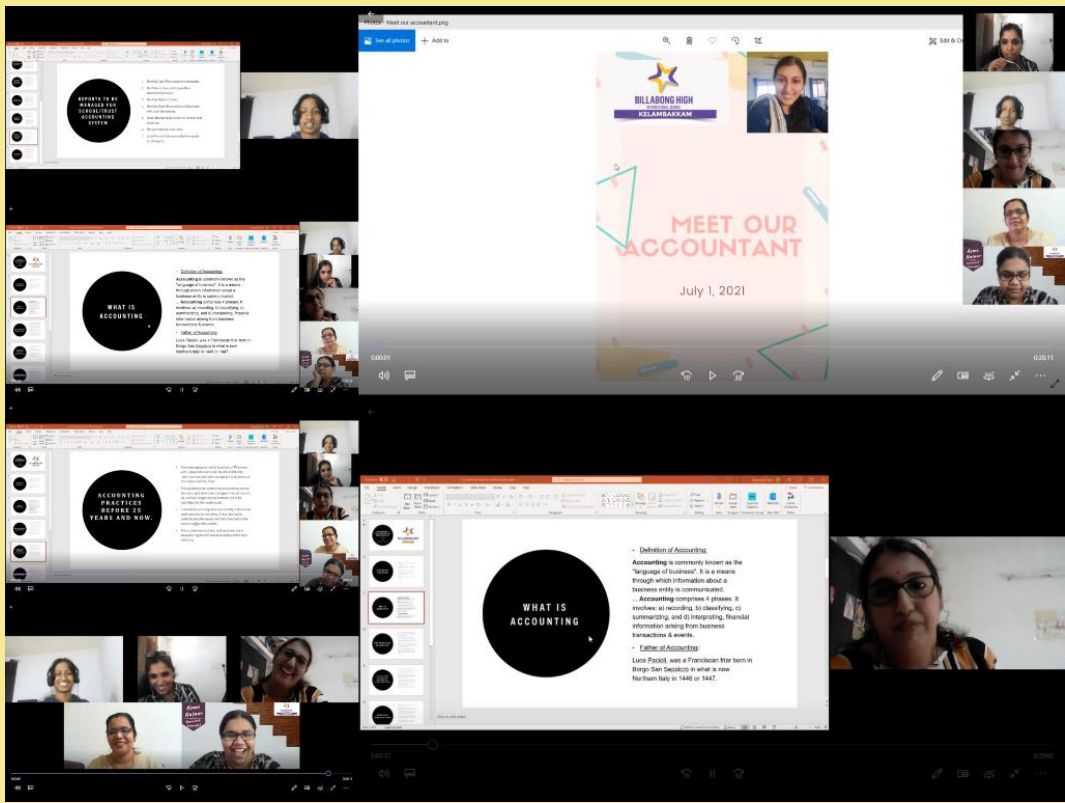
REPORTS TO BE MANAGED FOR SCHOOL/TRUST ACCOUNTING SYSTEM

Photos - Meet our accountant.png

See all photos

Add to

BILLABONG HIGH INTERNATIONAL SCHOOL

KELAMBAKKAM

MEET OUR ACCOUNTANT

July 1, 2021

0:00:01

0:28:11

WHAT IS ACCOUNTING

Definition of Accounting:

Accounting is commonly known as the "language of business". It is a means through which information about a business entity is communicated.

Accounting comprises 4 phases. It involves: a) recording, b) classifying, c) summarizing, and d) interpreting, financial information arising from business transactions & events.

Father of Accounting:

Luca Pacioli, was a Franciscan friar born in Borgo San Sepolcro in what is now Northern Italy in 1446 or 1447.

ACCOUNTING PRACTICES BEFORE 25 YEARS AND NOW.

WHAT IS ACCOUNTING

Definition of Accounting:

Accounting is commonly known as the "language of business". It is a means through which information about a business entity is communicated.

. Accounting comprises 4 phases. It involves: a) recording, b) classifying, c) summarizing, and d) interpreting, financial information arising from business transactions & events.

Father of Accounting:

Luca Pacioli, was a Franciscan friar born in Borgo San Sepolcro in what is now Northern Italy in 1446 or 1447.